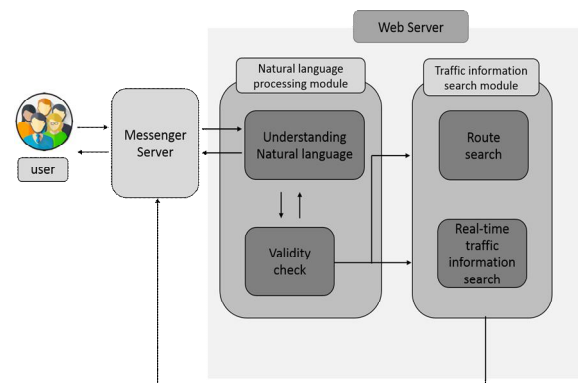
Web Server

Natural language processing module

Traffic information search module

user

Messenger Server

Understanding Natural language

Validity check

Route search

Real-time traffic information search